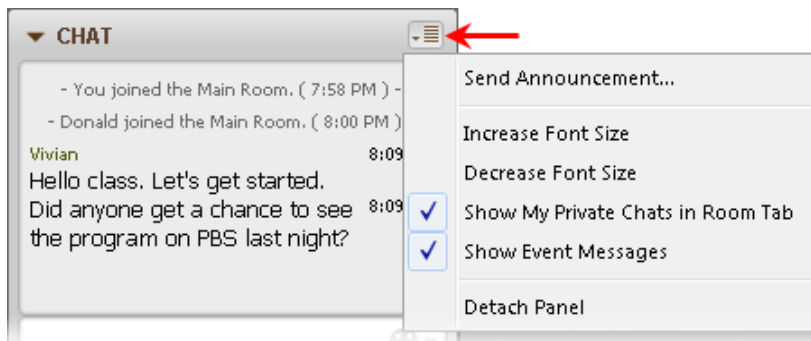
CHAT

- You joined the Main Room. ( 7:58 PM ) -

- Donald joined the Main Room. ( 8:00 PM )

Vivian 8:09

Hello class. Let's get started.

Did anyone get a chance to see 8:09 the program on PBS last night?

Send Announcement...

Increase Font Size

Decrease Font Size

Show My Private Chats in Room Tab

Show Event Messages

Detach Panel